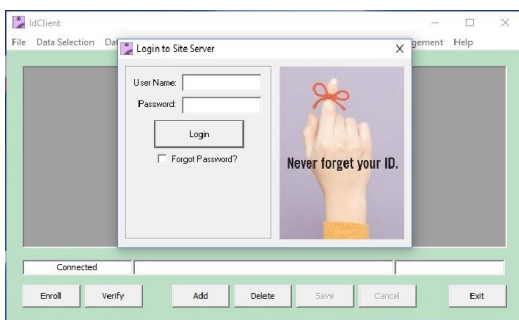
IdClient

File Data Selection Da

Login to Site Server

X

User Name:

Password:

Login

Forgot Password?

Never forget your ID.

gement Help

Connected

Enroll

Verify

Add

Delete

Save

Cancel

Exit